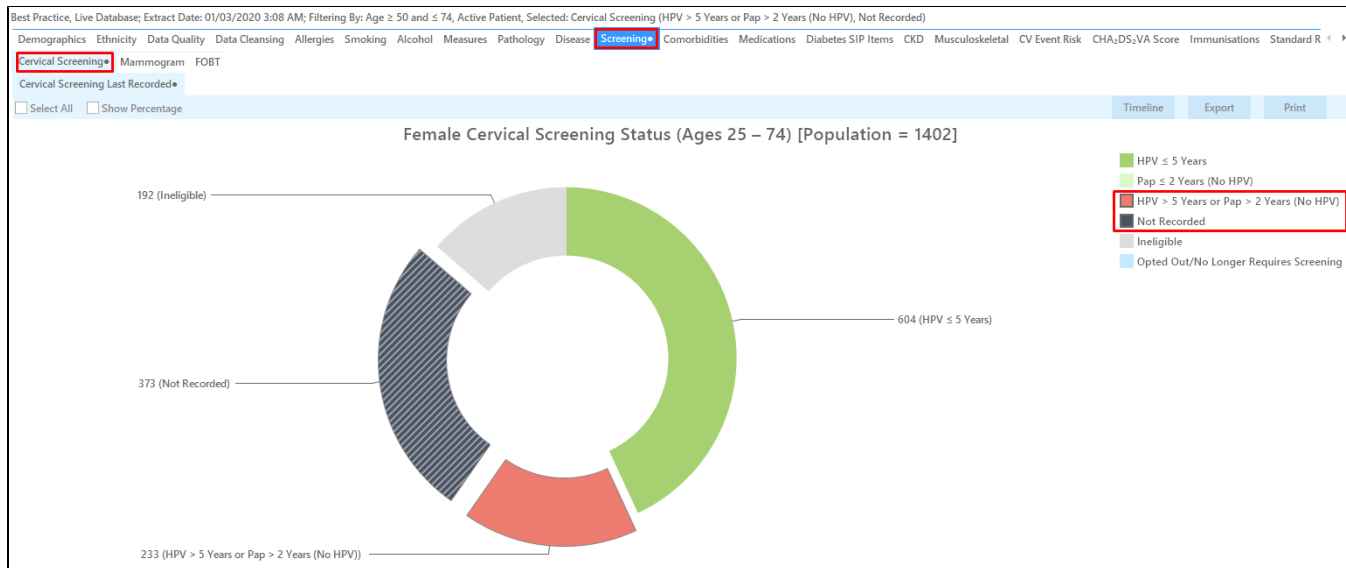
Best Practice, Live Database; Extract Date: 01/03/2020 3:08 AM; Filtering By: Age ≥ 50 and ≤ 74, Active Patient, Selected: Cervical Screening (HPV > 5 Years or Pap > 2 Years (No HPV), Not Recorded)

Demographics Ethnicity Data Quality Data Cleansing Allergies Smoking Alcohol Measures Pathology Disease Screening● Comorbidities Medications Diabetes SIP Items CKD Musculoskeletal CV Event Risk CHA₂DS₂VA Score Immunisations Standard R

Cervical Screening● Mammogram FOBT

Cervical Screening Last Recorded●

Select All Show Percentage

Timeline Export Print

Female Cervical Screening Status (Ages 25 – 74) [Population = 1402]

192 (Ineligible)

604 (HPV ≤ 5 Years)

373 (Not Recorded)

233 (HPV > 5 Years or Pap > 2 Years (No HPV))

HPV ≤ 5 Years
Pap ≤ 2 Years (No HPV)
HPV > 5 Years or Pap > 2 Years (No HPV)
Not Recorded
Ineligible
Opted Out/No Longer Requires Screening